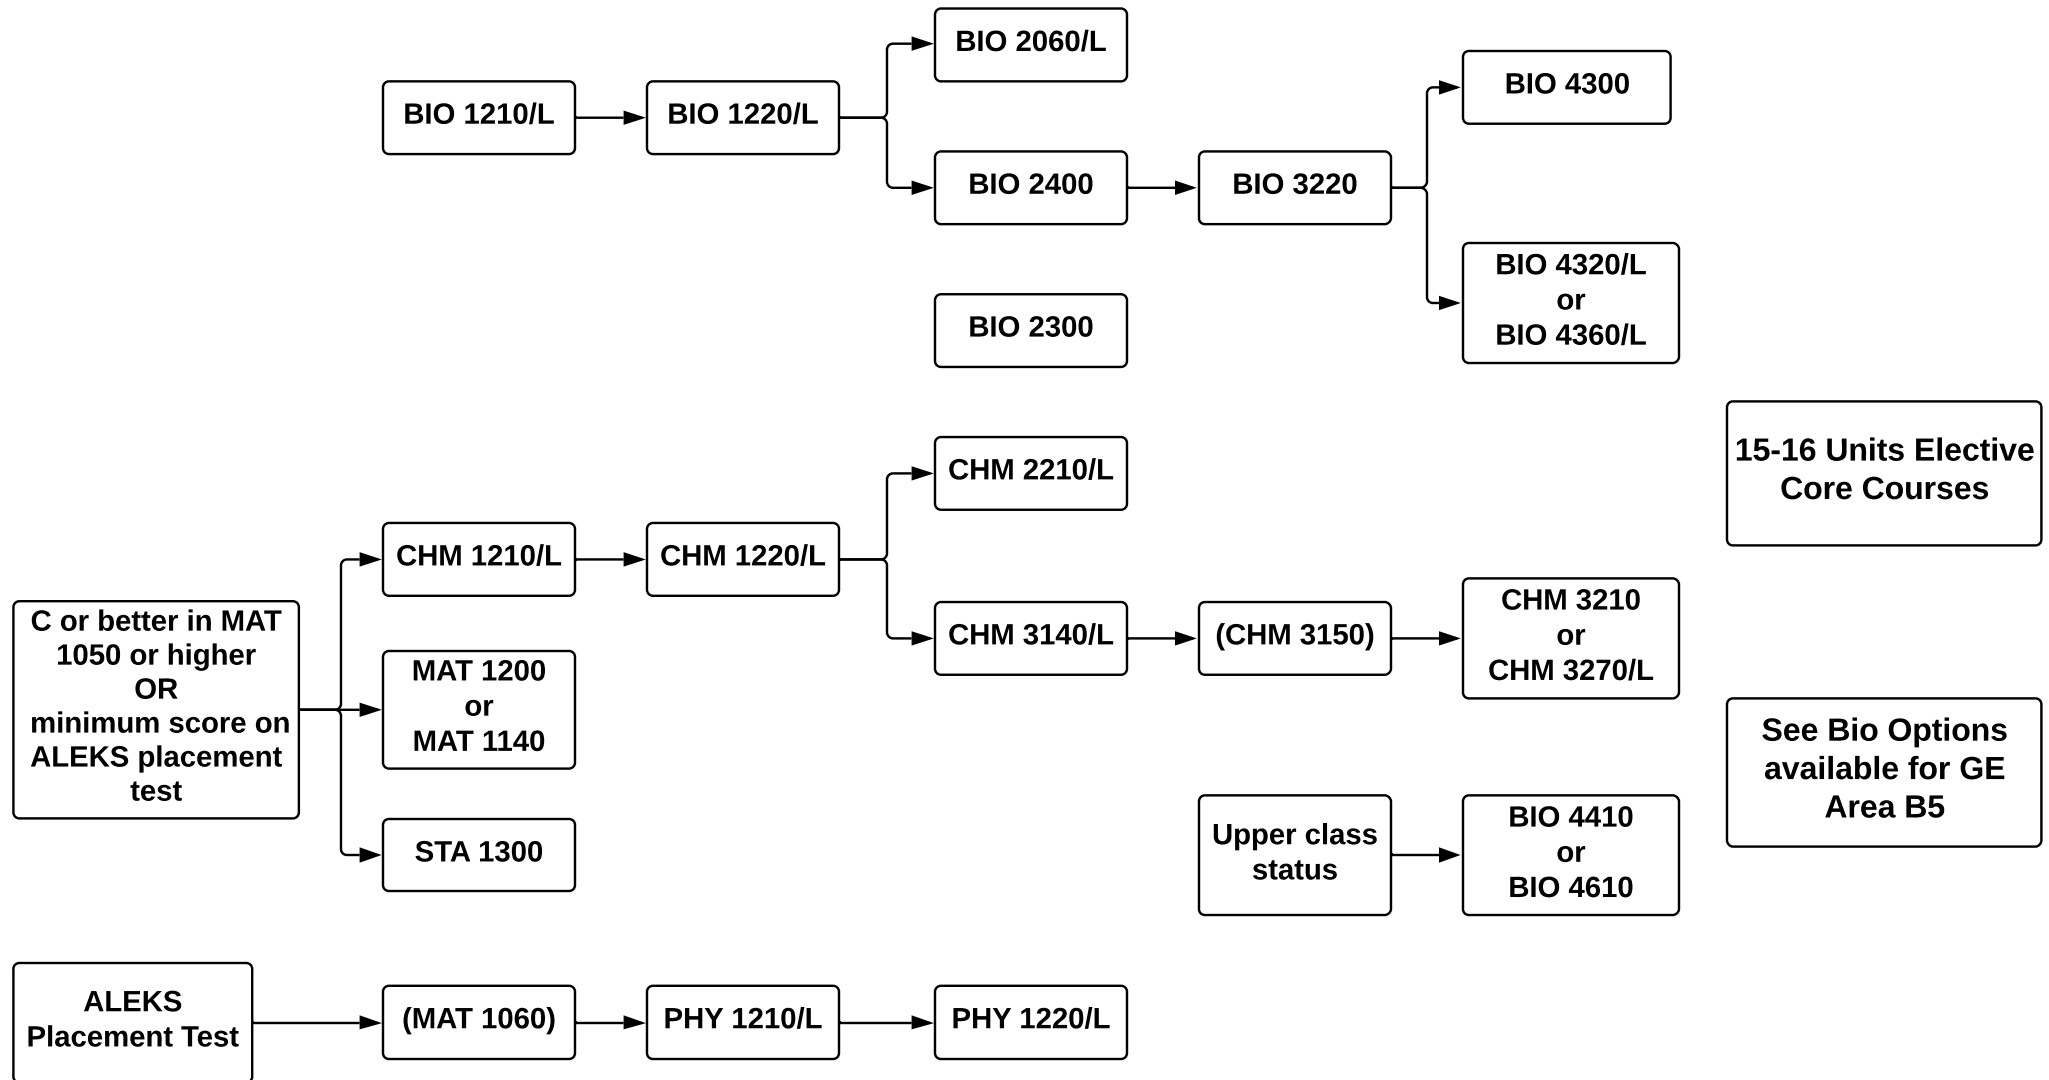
BIO 2060/L

BIO 1210/L

BIO 1220/L

BIO 4300

BIO 2400

BIO 3220

BIO 4320/L
or
BIO 4360/L

BIO 2300

15-16 Units Elective Core Courses

CHM 2210/L

CHM 1210/L

CHM 1220/L

C or better in MAT 1050 or higher
OR
minimum score on ALEKS placement test

CHM 3140/L

(CHM 3150)

CHM 3210
or
CHM 3270/L

MAT 1200
or
MAT 1140

See Bio Options available for GE Area B5

Upper class status

BIO 4410
or
BIO 4610

STA 1300

ALEKS Placement Test

(MAT 1060)

PHY 1210/L

PHY 1220/L